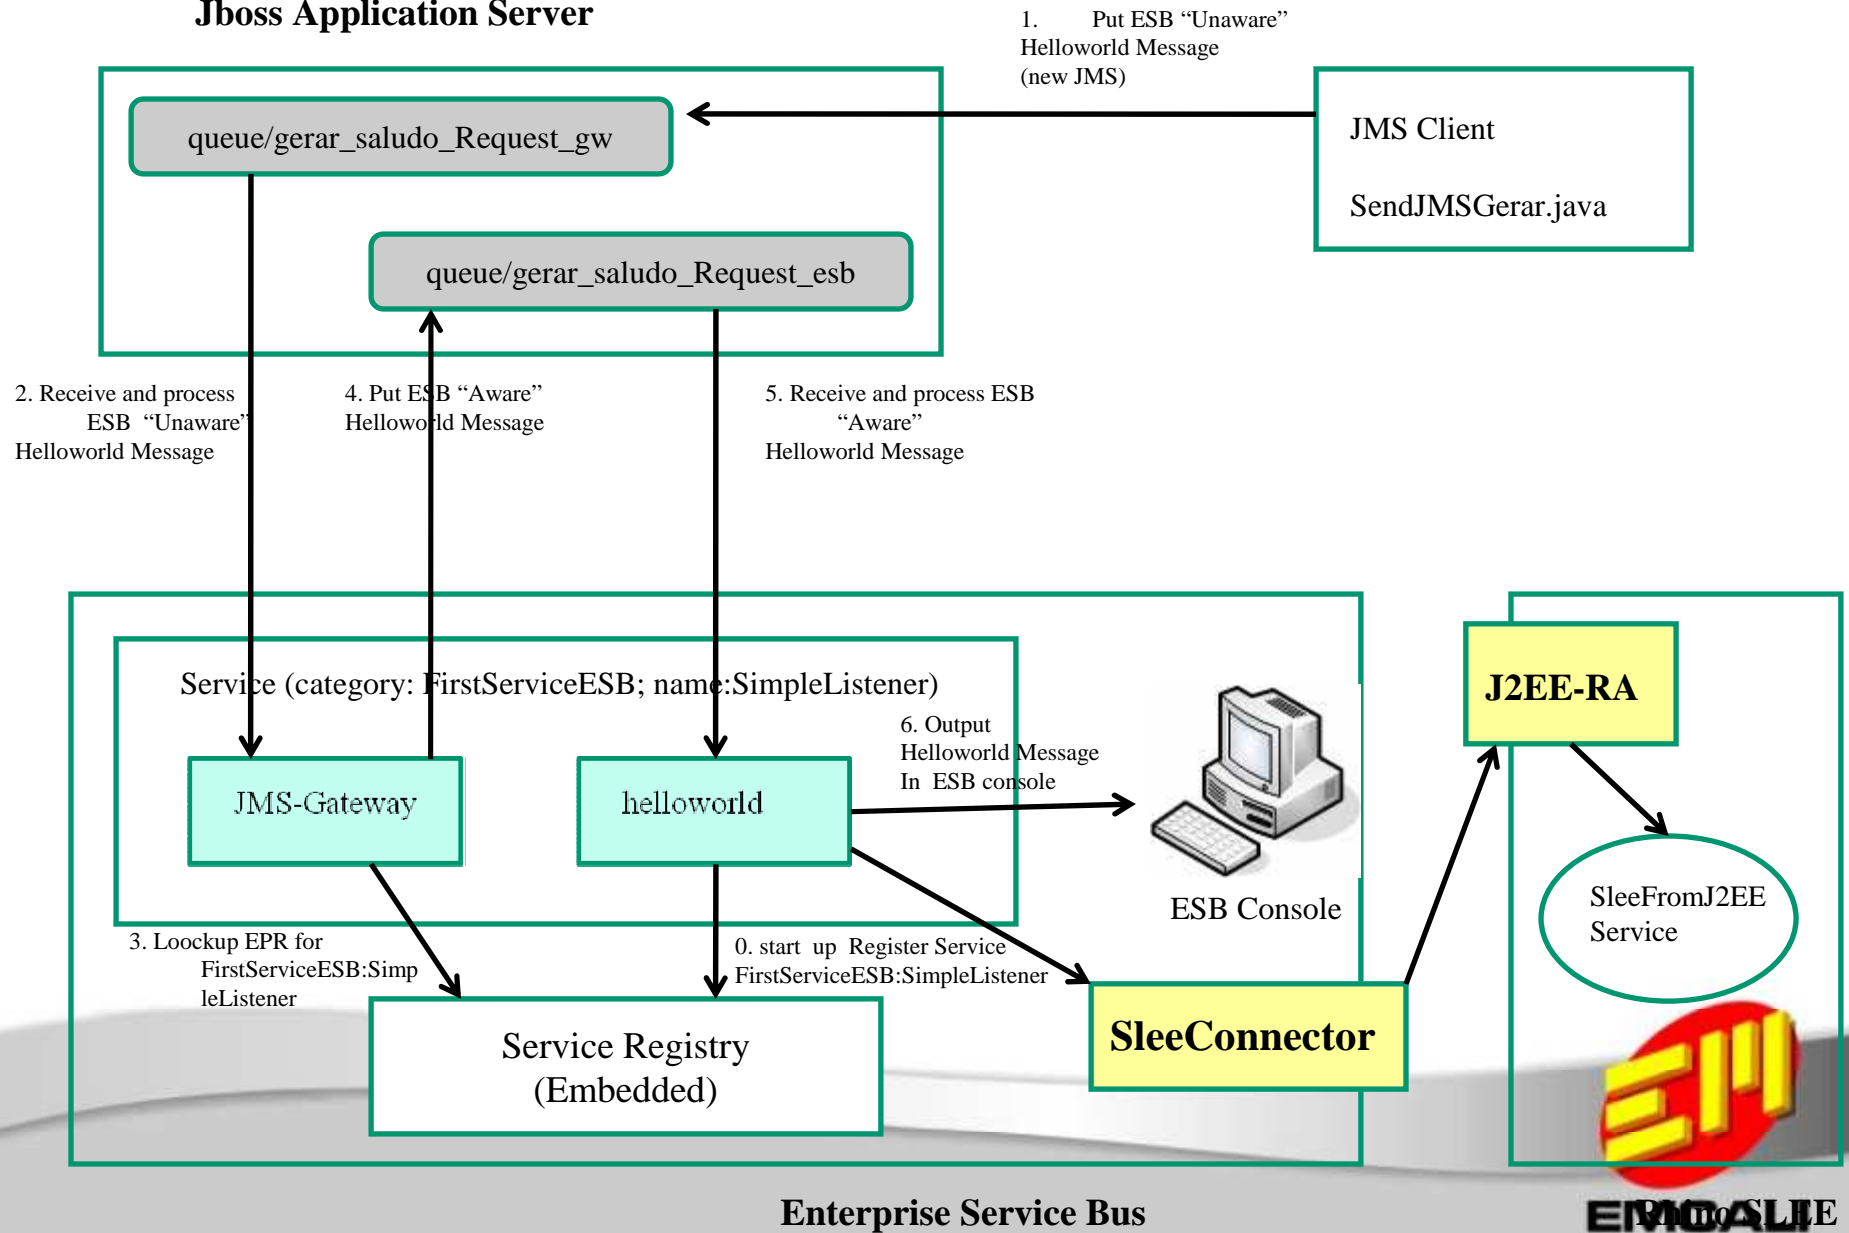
Jboss Application Server

1. Put ESB “Unaware” Helloworld Message (new JMS)

queue/gerar_saludo_Request_gw

JMS Client

SendJMSGerar.java

queue/gerar_saludo_Request_esb

2. Receive and process ESB “Unaware” Helloworld Message

4. Put ESB “Aware” Helloworld Message

5. Receive and process ESB “Aware” Helloworld Message

Service (category: FirstServiceESB; name:SimpleListener)

6. Output Helloworld Message In ESB console

J2EE-RA

JMS-Gateway

helloworld

ESB Console

SleeFromJ2EE Service

3. Loockup EPR for FirstServiceESB:SimpleListener

0. start up Register Service FirstServiceESB:SimpleListener

Service Registry (Embedded)

SleeConnector

Enterprise Service Bus

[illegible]SLEE